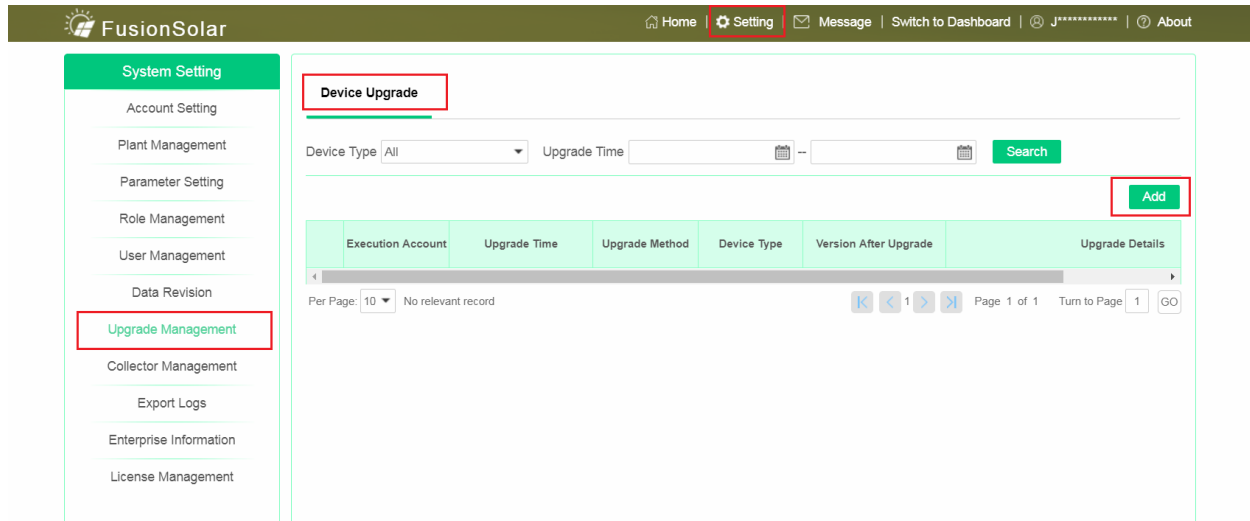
FusionSolar

Home | Setting | Message | Switch to Dashboard | J************ | About

System Setting
Account Setting
Plant Management
Parameter Setting
Role Management
User Management
Data Revision
Upgrade Management
Collector Management
Export Logs
Enterprise Information
License Management

Device Upgrade

Device Type All Upgrade Time -- Search

Add

| | Execution Account | Upgrade Time | Upgrade Method | Device Type | Version After Upgrade | Upgrade Details |
|---|---|---|---|---|---|---|

Per Page: 10 No relevant record 1 Page 1 of 1 Turn to Page 1 GO